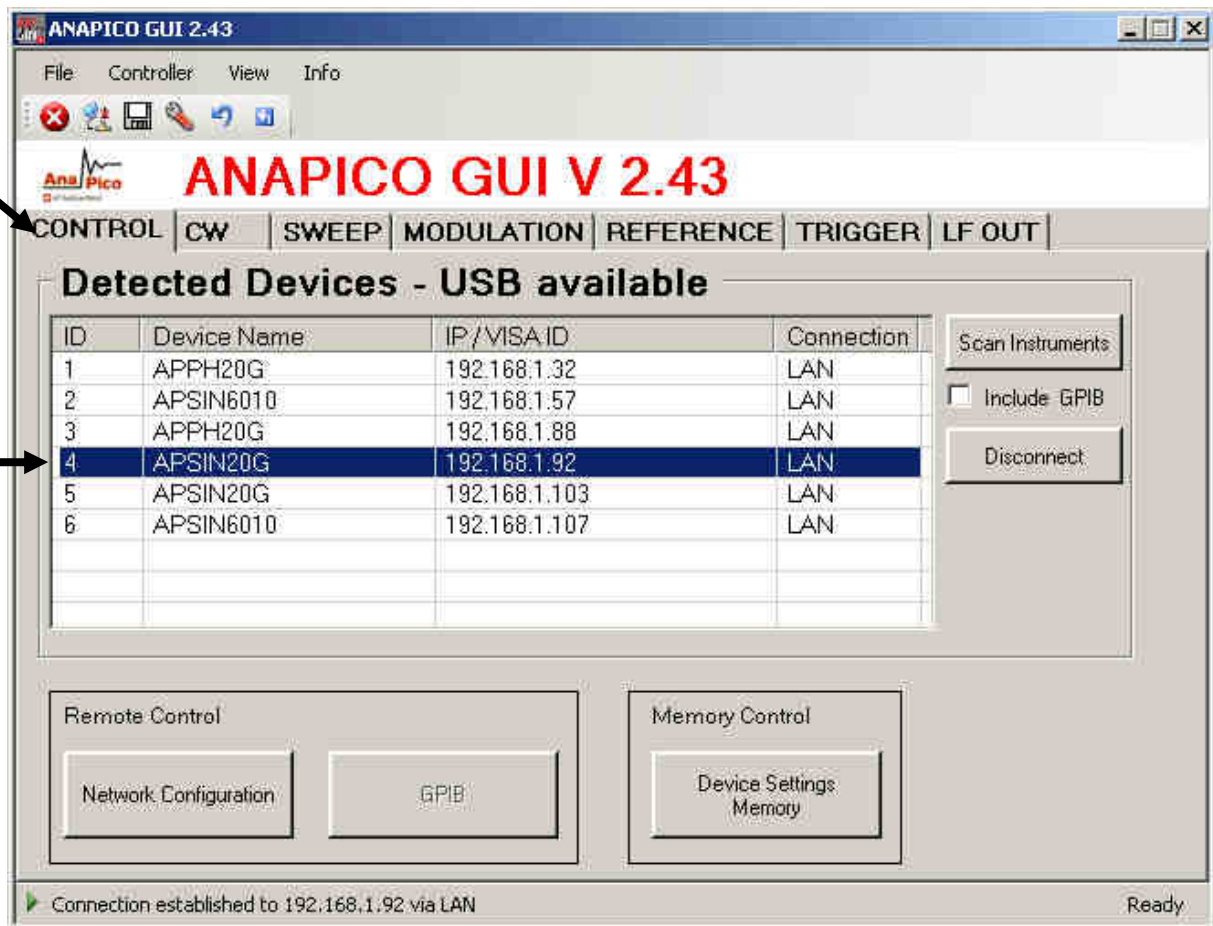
ANAPICO GUI 2.43

File Controller View Info

AnaPico

ANAPICO GUI V 2.43

CONTROL | CW | SWEEP | MODULATION | REFERENCE | TRIGGER | LF OUT

Detected Devices - USB available

| ID | Device Name | IP / VISA ID | Connection |
|---|---|---|---|
| 1 | APPH20G | 192.168.1.32 | LAN |
| 2 | APSIN6010 | 192.168.1.57 | LAN |
| 3 | APPH20G | 192.168.1.88 | LAN |
| 4 | APSIN20G | 192.168.1.92 | LAN |
| 5 | APSIN20G | 192.168.1.103 | LAN |
| 6 | APSIN6010 | 192.168.1.107 | LAN |

Scan Instruments

Include GPIB

Disconnect

Remote Control

Network Configuration

GPIB

Memory Control

Device Settings Memory

Connection established to 192.168.1.92 via LAN

Ready